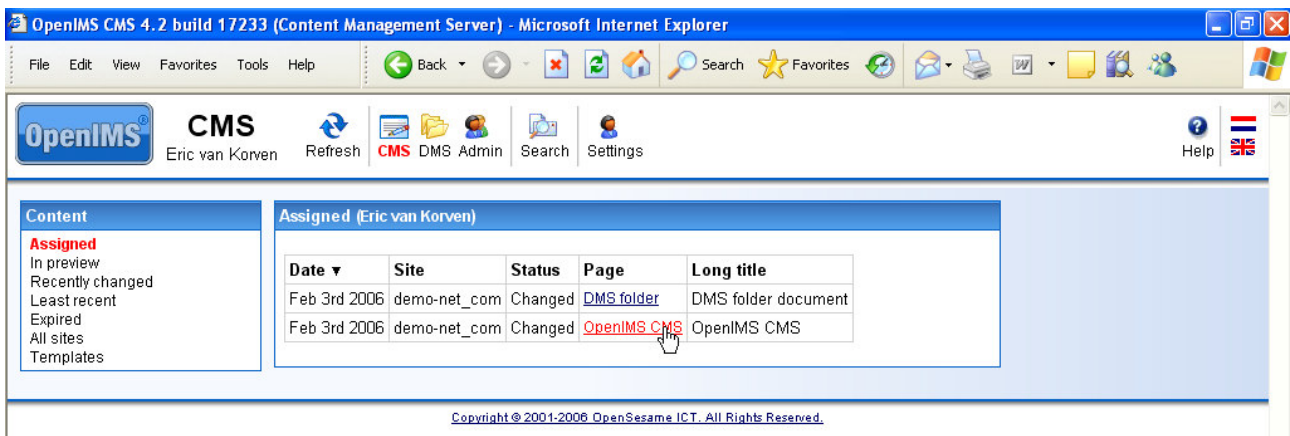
OpenIMS CMS 4.2 build 17233 (Content Management Server) - Microsoft Internet Explorer

File Edit View Favorites Tools Help

Back Search Favorites

OpenIMS®

CMS
Eric van Korven

Refresh CMS DMS Admin Search Settings

Help

Content

Assigned
In preview
Recently changed
Least recent
Expired
All sites
Templates

Assigned (Eric van Korven)

| Date ▾ | Site | Status | Page | Long title |
|---|---|---|---|---|
| Feb 3rd 2006 | demo-net_com | Changed | DMS folder | DMS folder document |
| Feb 3rd 2006 | demo-net_com | Changed | OpenIMS CMS | OpenIMS CMS |

Copyright © 2001-2006 OpenSesame ICT. All Rights Reserved.